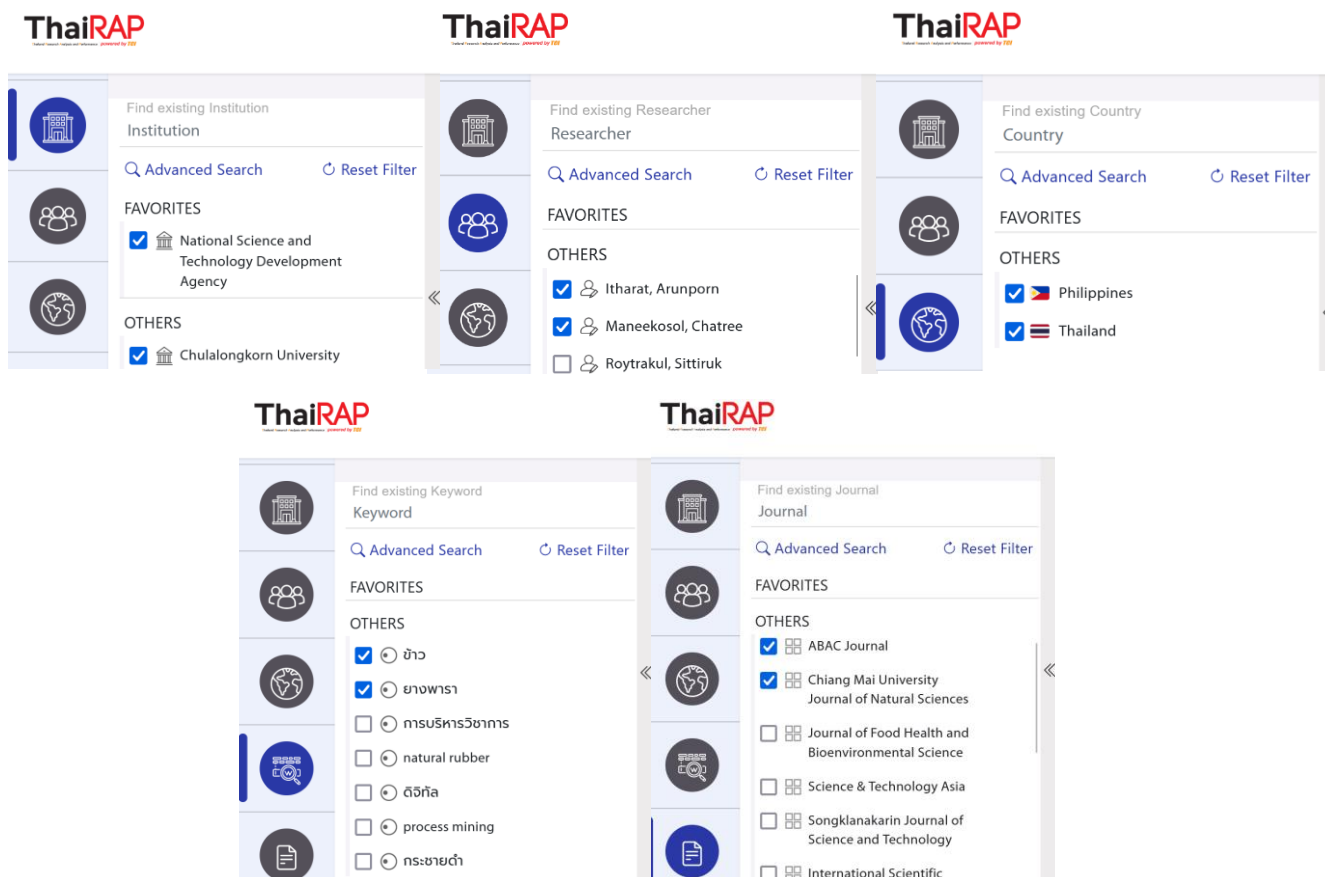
ThaiRAP

Find existing Institution
Institution

Advanced Search
Reset Filter

FAVORITES
National Science and Technology Development Agency

OTHERS
Chulalongkorn University

ThaiRAP

Find existing Researcher
Researcher

Advanced Search
Reset Filter

FAVORITES

OTHERS
Itharat, Arunporn
Maneekosol, Chatree
Roytrakul, Sittiruk

ThaiRAP

Find existing Country
Country

Advanced Search
Reset Filter

FAVORITES

OTHERS
Philippines
Thailand

ThaiRAP

Find existing Keyword
Keyword

Advanced Search
Reset Filter

FAVORITES

OTHERS
ข้าว
ยางพารา
การบริหารวิชาการ
natural rubber
ดิจิทัล
process mining
กระชายดำ

ThaiRAP

Find existing Journal
Journal

Advanced Search
Reset Filter

FAVORITES

OTHERS
ABAC Journal
Chiang Mai University Journal of Natural Sciences
Journal of Food Health and Bioenvironmental Science
Science & Technology Asia
Songklanakarin Journal of Science and Technology
International Scientific